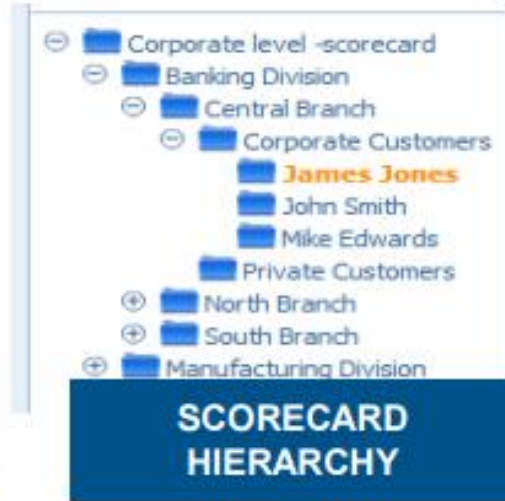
Corporate level -scorecard
Banking Division
Central Branch
Corporate Customers
James Jones
John Smith
Mike Edwards
Private Customers
North Branch
South Branch
Manufacturing Division

SCORECARD HIERARCHY